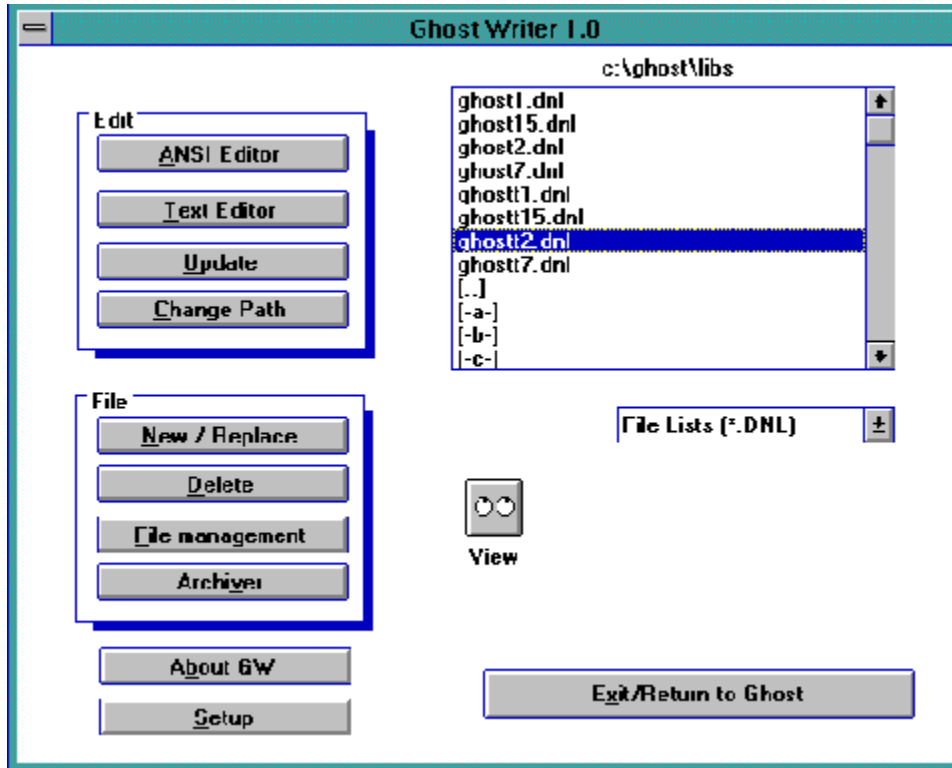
Ghost Writer 1.0

Edit
ANSI Editor
Text Editor
Update
Change Path

File
New / Replace
Delete
File management
Archiver

About GW
Setup

c:\ghost\libs
ghost1.dnl
ghost15.dnl
ghost2.dnl
ghost7.dnl
ghostt1.dnl
ghostt15.dnl
ghostt2.dnl
ghostt7.dnl
[..]
[-a-]
[-b-]
[-c-]

File Lists (*.DNL)

View

Exit/Return to Ghost